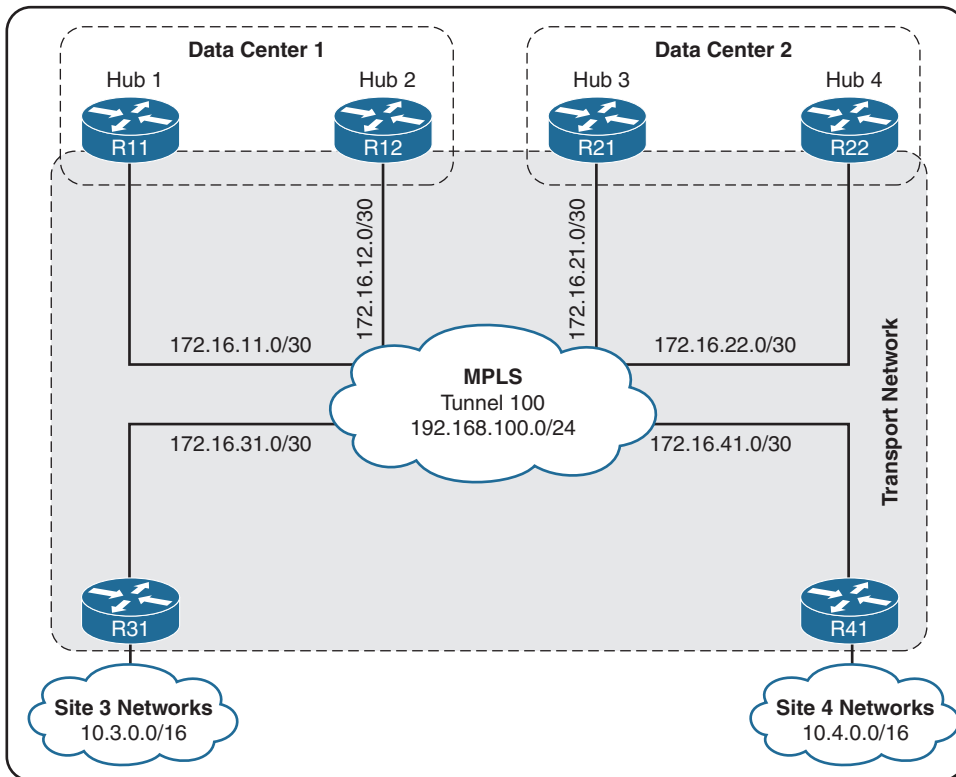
Data Center 1

Hub 1

Hub 2

R11

R12

Data Center 2

Hub 3

Hub 4

R21

R22

172.16.12.0/30

172.16.21.0/30

172.16.11.0/30

172.16.22.0/30

MPLS
Tunnel 100
192.168.100.0/24

172.16.31.0/30

172.16.41.0/30

Transport Network

R31

R41

Site 3 Networks
10.3.0.0/16

Site 4 Networks
10.4.0.0/16